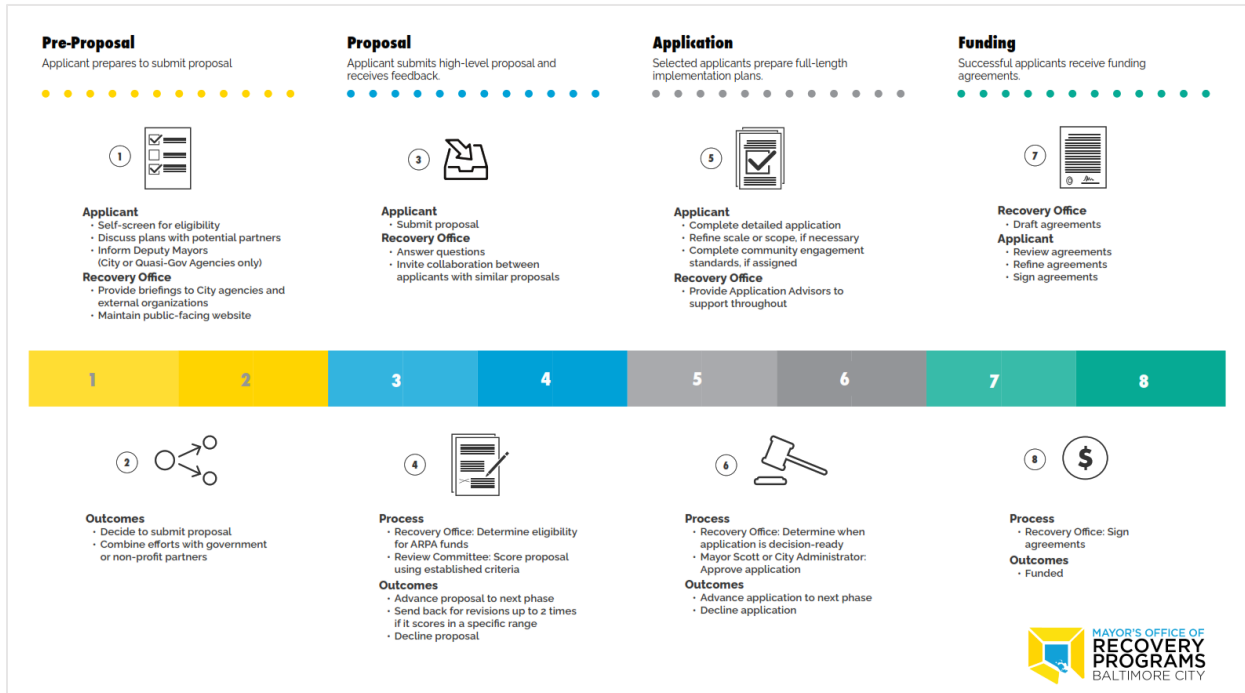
**Pre-Proposal**
Applicant prepares to submit proposal

**Proposal**
Applicant submits high-level proposal and receives feedback.

**Application**
Selected applicants prepare full-length implementation plans.

**Funding**
Successful applicants receive funding agreements.

1
**Applicant**
• Self-screen for eligibility
• Discuss plans with potential partners
• Inform Deputy Mayors (City or Quasi-Gov Agencies only)
**Recovery Office**
• Provide briefings to City agencies and external organizations
• Maintain public-facing website

3
**Applicant**
• Submit proposal
**Recovery Office**
• Answer questions
• Invite collaboration between applicants with similar proposals

5
**Applicant**
• Complete detailed application
• Refine scale or scope, if necessary
• Complete community engagement standards, if assigned
**Recovery Office**
• Provide Application Advisors to support throughout

7
**Recovery Office**
• Draft agreements
**Applicant**
• Review agreements
• Refine agreements
• Sign agreements

1 2 3 4 5 6 7 8

2
**Outcomes**
• Decide to submit proposal
• Combine efforts with government or non-profit partners

4
**Process**
• Recovery Office: Determine eligibility for ARPA funds
• Review Committee: Score proposal using established criteria
**Outcomes**
• Advance proposal to next phase
• Send back for revisions up to 2 times if it scores in a specific range
• Decline proposal

6
**Process**
• Recovery Office: Determine when application is decision-ready
• Mayor Scott or City Administrator: Approve application
**Outcomes**
• Advance application to next phase
• Decline application

8
$
**Process**
• Recovery Office: Sign agreements
**Outcomes**
• Funded

MAYOR'S OFFICE OF RECOVERY PROGRAMS BALTIMORE CITY